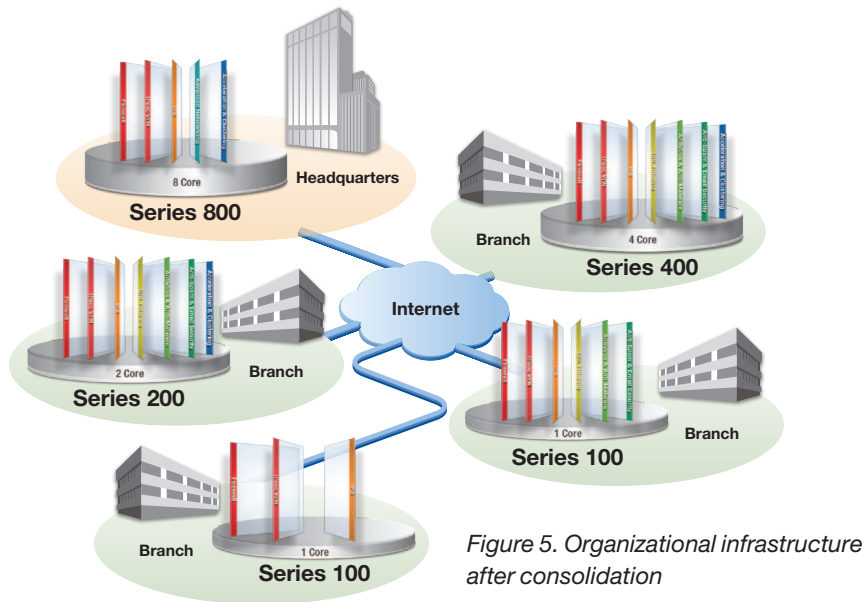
8 Core
Headquarters
Series 800

Branch
4 Core
Series 400

Internet

2 Core
Branch
Series 200

1 Core
Branch
Series 100

Branch
1 Core
Series 100

Figure 5. Organizational infrastructure after consolidation